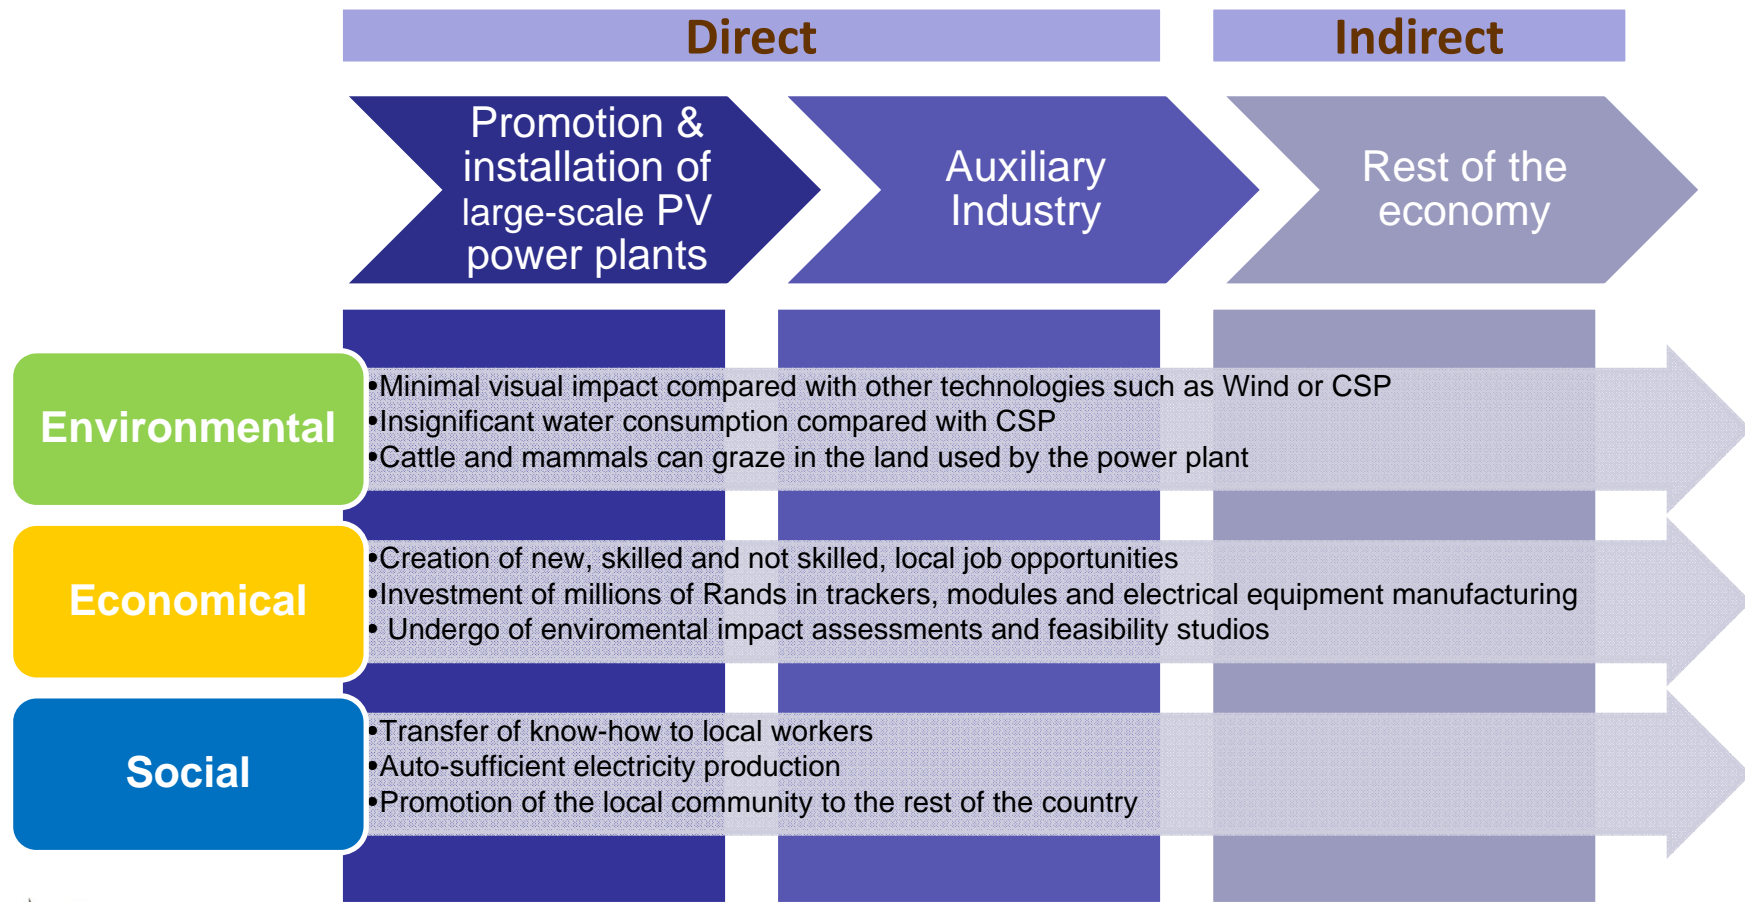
Direct

Indirect

Promotion & installation of large-scale PV power plants

Auxiliary Industry

Rest of the economy

Environmental

•Minimal visual impact compared with other technologies such as Wind or CSP
•Insignificant water consumption compared with CSP
•Cattle and mammals can graze in the land used by the power plant

Economical

•Creation of new, skilled and not skilled, local job opportunities
•Investment of millions of Rands in trackers, modules and electrical equipment manufacturing
• Undergo of enviromental impact assessments and feasibility studios

Social

•Transfer of know-how to local workers
•Auto-sufficient electricity production
•Promotion of the local community to the rest of the country